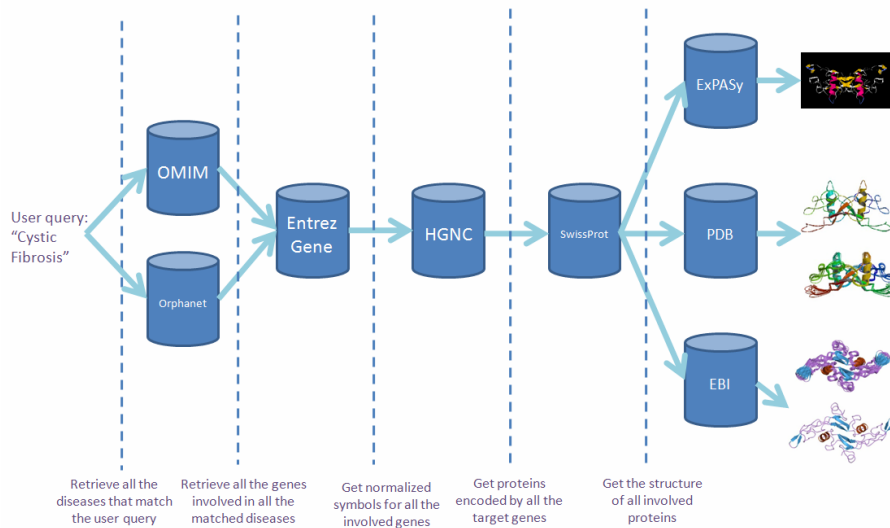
User query: "Cystic Fibrosis"

OMIM

Orphanet

Entrez Gene

HGNC

SwissProt

ExPASy

PDB

EBI

Retrieve all the diseases that match the user query

Retrieve all the genes involved in all the matched diseases

Get normalized symbols for all the involved genes

Get proteins encoded by all the target genes

Get the structure of all involved proteins